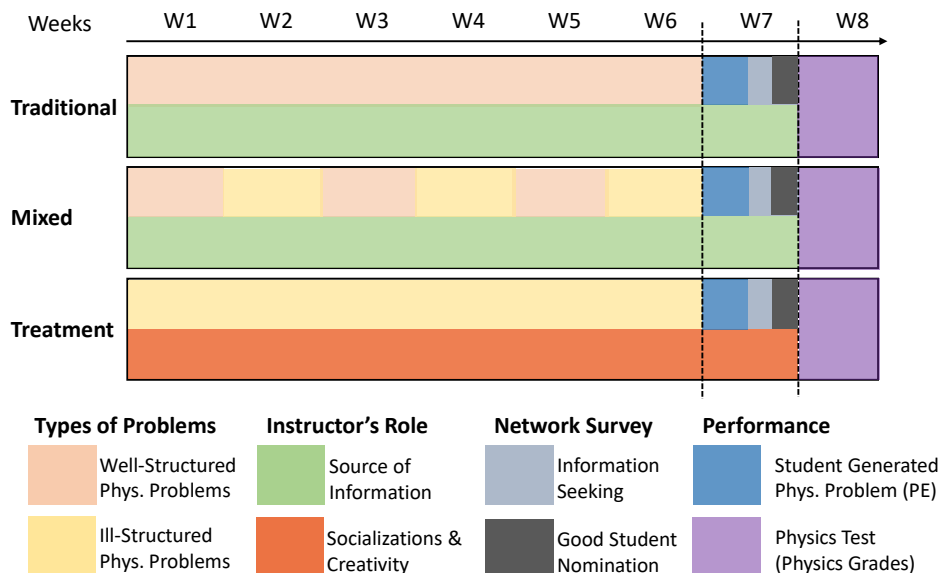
Weeks W1 W2 W3 W4 W5 W6 W7 W8

Traditional

Mixed

Treatment

Types of Problems

Well-Structured Phys. Problems

Ill-Structured Phys. Problems

Instructor's Role

Source of Information

Socializations & Creativity

Network Survey

Information Seeking

Good Student Nomination

Performance

Student Generated Phys. Problem (PE)

Physics Test (Physics Grades)